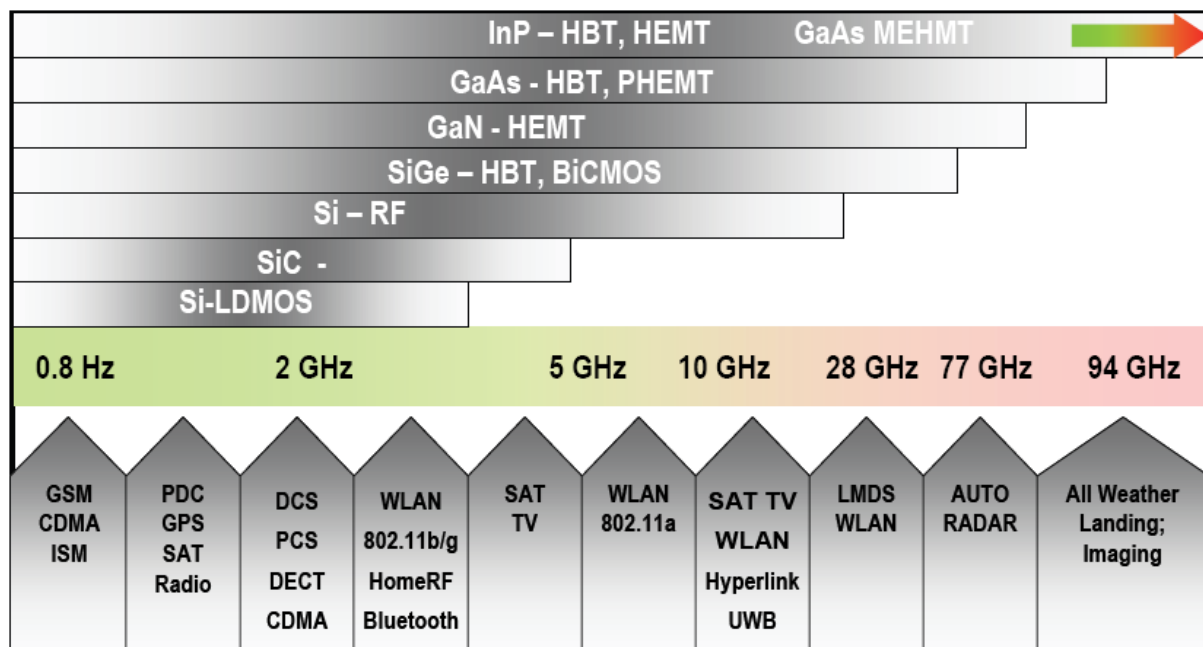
InP – HBT, HEMT GaAs MEHMT

GaAs - HBT, PHEMT

GaN - HEMT

SiGe – HBT, BiCMOS

Si – RF

SiC -

Si-LDMOS

0.8 Hz 2 GHz 5 GHz 10 GHz 28 GHz 77 GHz 94 GHz

GSM CDMA ISM

PDC GPS SAT Radio

DCS PCS DECT CDMA

WLAN 802.11b/g HomeRF Bluetooth

SAT TV

WLAN 802.11a

SAT TV WLAN Hyperlink UWB

LMDS WLAN

AUTO RADAR

All Weather Landing; Imaging